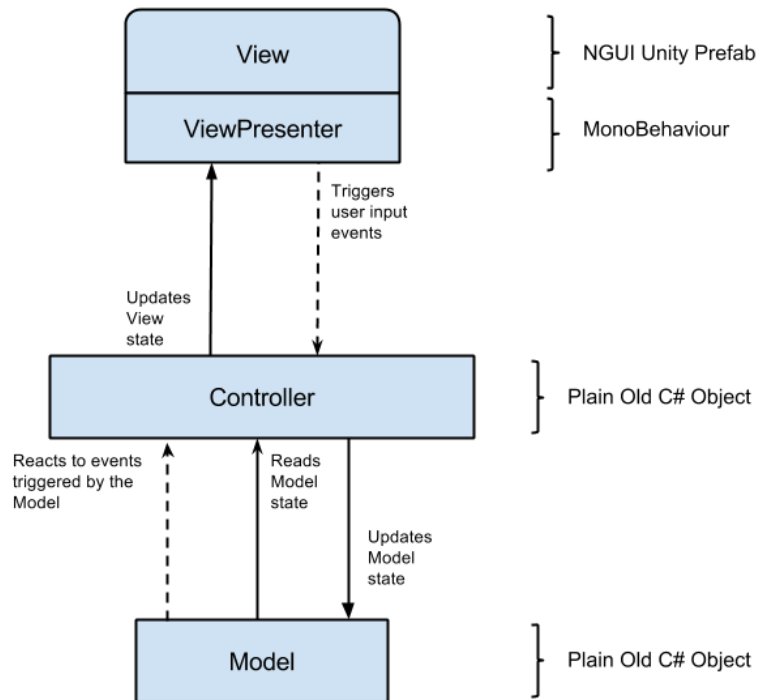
View

NGUI Unity Prefab

ViewPresenter

MonoBehaviour

Triggers user input events

Updates View state

Controller

Plain Old C# Object

Reacts to events triggered by the Model

Reads Model state

Updates Model state

Model

Plain Old C# Object